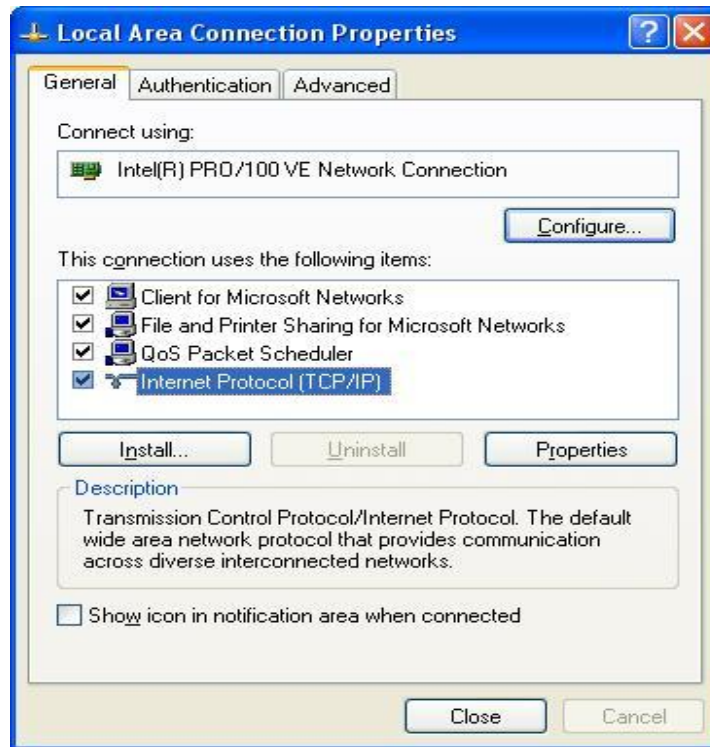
Local Area Connection Properties

General | Authentication | Advanced

Connect using:

Intel(R) PRO/100 VE Network Connection

Configure...

This connection uses the following items:

Client for Microsoft Networks
File and Printer Sharing for Microsoft Networks
QoS Packet Scheduler
Internet Protocol (TCP/IP)

Install... | Uninstall | Properties

Description

Transmission Control Protocol/Internet Protocol. The default wide area network protocol that provides communication across diverse interconnected networks.

Show icon in notification area when connected

Close | Cancel